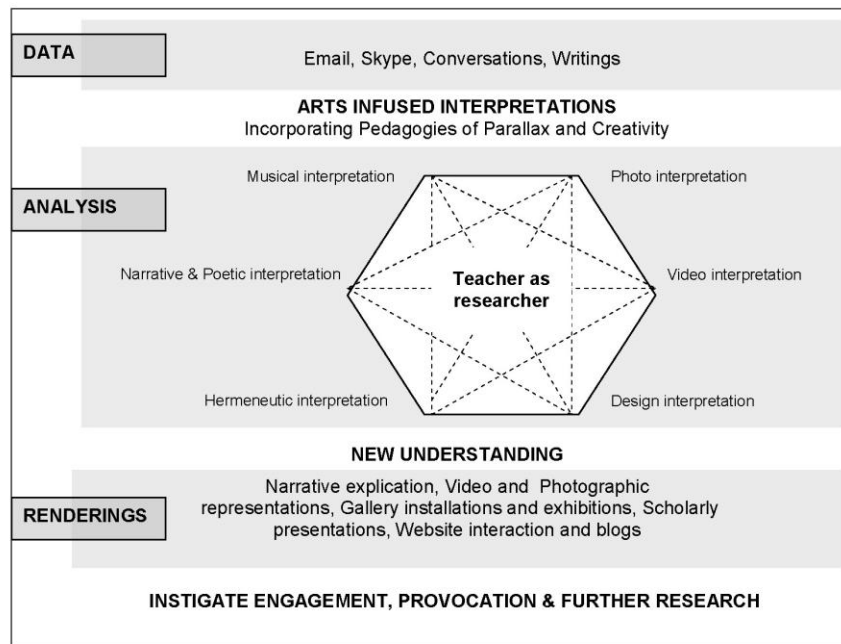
DATA

Email, Skype, Conversations, Writings

ARTS INFUSED INTERPRETATIONS
Incorporating Pedagogies of Parallax and Creativity

ANALYSIS

Musical interpretation

Photo interpretation

Narrative & Poetic interpretation

Teacher as researcher

Video interpretation

Hermeneutic interpretation

Design interpretation

NEW UNDERSTANDING

RENDERINGS

Narrative explication, Video and Photographic representations, Gallery installations and exhibitions, Scholarly presentations, Website interaction and blogs

INSTIGATE ENGAGEMENT, PROVOCATION & FURTHER RESEARCH